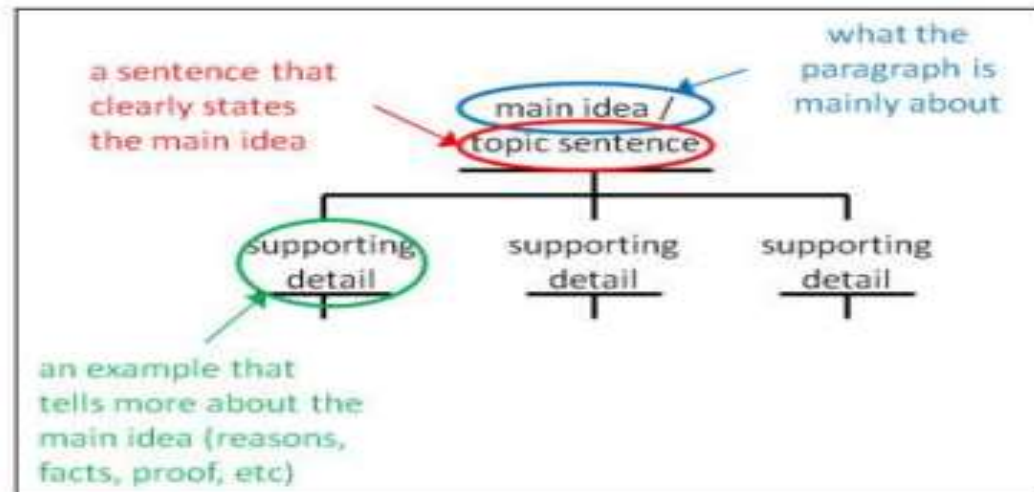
a sentence that clearly states the main idea

what the paragraph is mainly about

main idea /
topic sentence

supporting detail

supporting detail

supporting detail

an example that tells more about the main idea (reasons, facts, proof, etc)